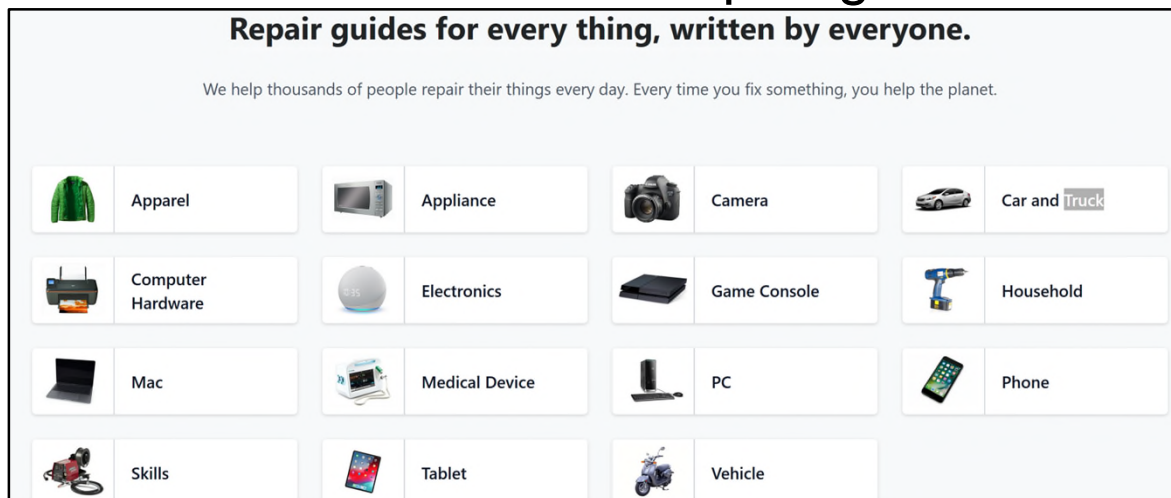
Repair guides for every thing, written by everyone.

We help thousands of people repair their things every day. Every time you fix something, you help the planet.

Apparel

Appliance

Camera

Car and Truck

Computer Hardware

Electronics

Game Console

Household

Mac

Medical Device

PC

Phone

Skills

Tablet

Vehicle